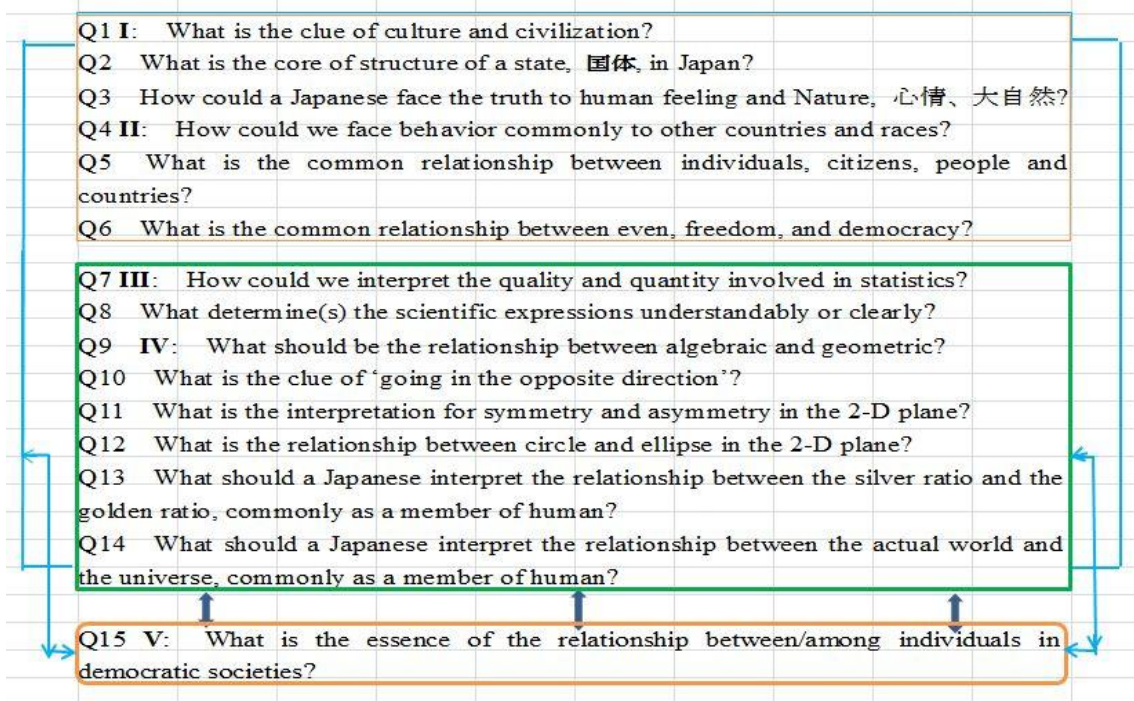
Q1 **I**: What is the clue of culture and civilization?
Q2 What is the core of structure of a state, 国体, in Japan?
Q3 How could a Japanese face the truth to human feeling and Nature, 心情、大自然?
Q4 **II**: How could we face behavior commonly to other countries and races?
Q5 What is the common relationship between individuals, citizens, people and countries?
Q6 What is the common relationship between even, freedom, and democracy?

Q7 **III**: How could we interpret the quality and quantity involved in statistics?
Q8 What determine(s) the scientific expressions understandably or clearly?
Q9 **IV**: What should be the relationship between algebraic and geometric?
Q10 What is the clue of 'going in the opposite direction'?
Q11 What is the interpretation for symmetry and asymmetry in the 2-D plane?
Q12 What is the relationship between circle and ellipse in the 2-D plane?
Q13 What should a Japanese interpret the relationship between the silver ratio and the golden ratio, commonly as a member of human?
Q14 What should a Japanese interpret the relationship between the actual world and the universe, commonly as a member of human?

Q15 **V**: What is the essence of the relationship between/among individuals in democratic societies?